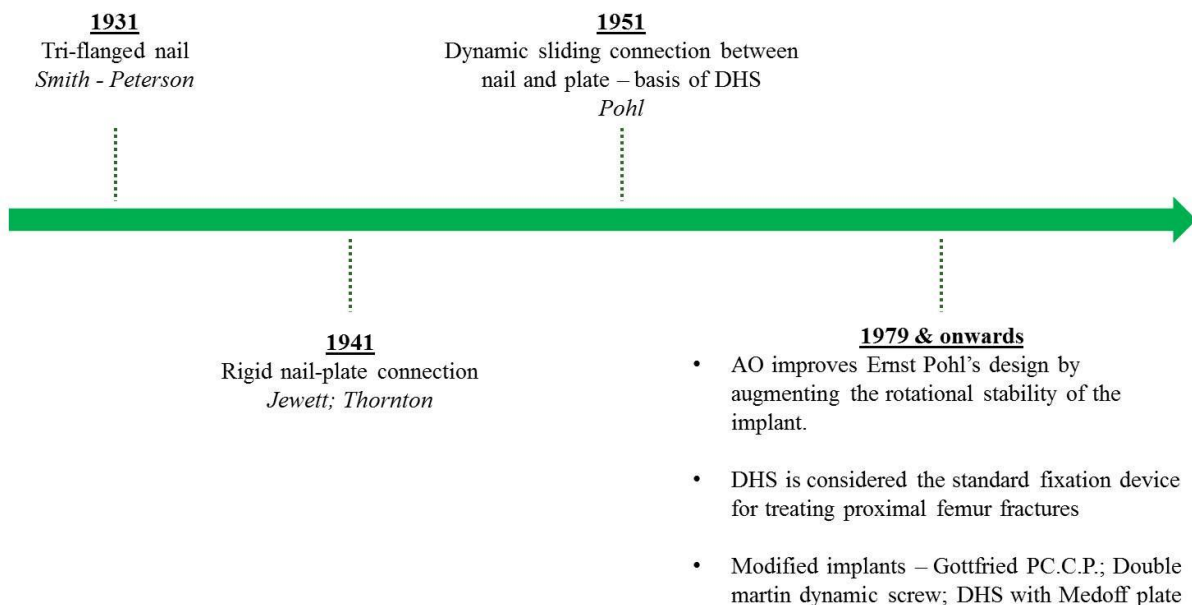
**1931**
Tri-flanged nail
*Smith - Peterson*

**1951**
Dynamic sliding connection between nail and plate – basis of DHS
*Pohl*

**1941**
Rigid nail-plate connection
*Jewett; Thornton*

**1979 & onwards**

- AO improves Ernst Pohl's design by augmenting the rotational stability of the implant.
- DHS is considered the standard fixation device for treating proximal femur fractures
- Modified implants – Gottfried PC.C.P.; Double martin dynamic screw; DHS with Medoff plate